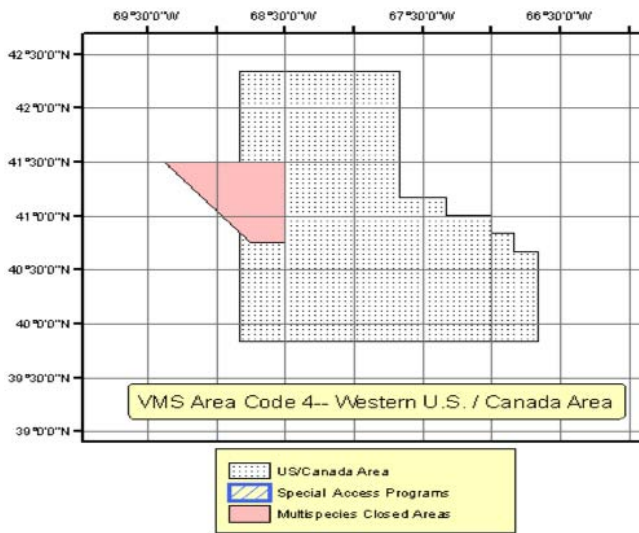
69°30'0"W
68°30'0"W
67°30'0"W
66°30'0"W

42°30'0"N
42°0'0"N
41°30'0"N
41°0'0"N
40°30'0"N
40°0'0"N
39°30'0"N
39°0'0"N

VMS Area Code 4-- Western U.S. / Canada Area

US/Canada Area
Special Access Programs
Multispecies Closed Areas